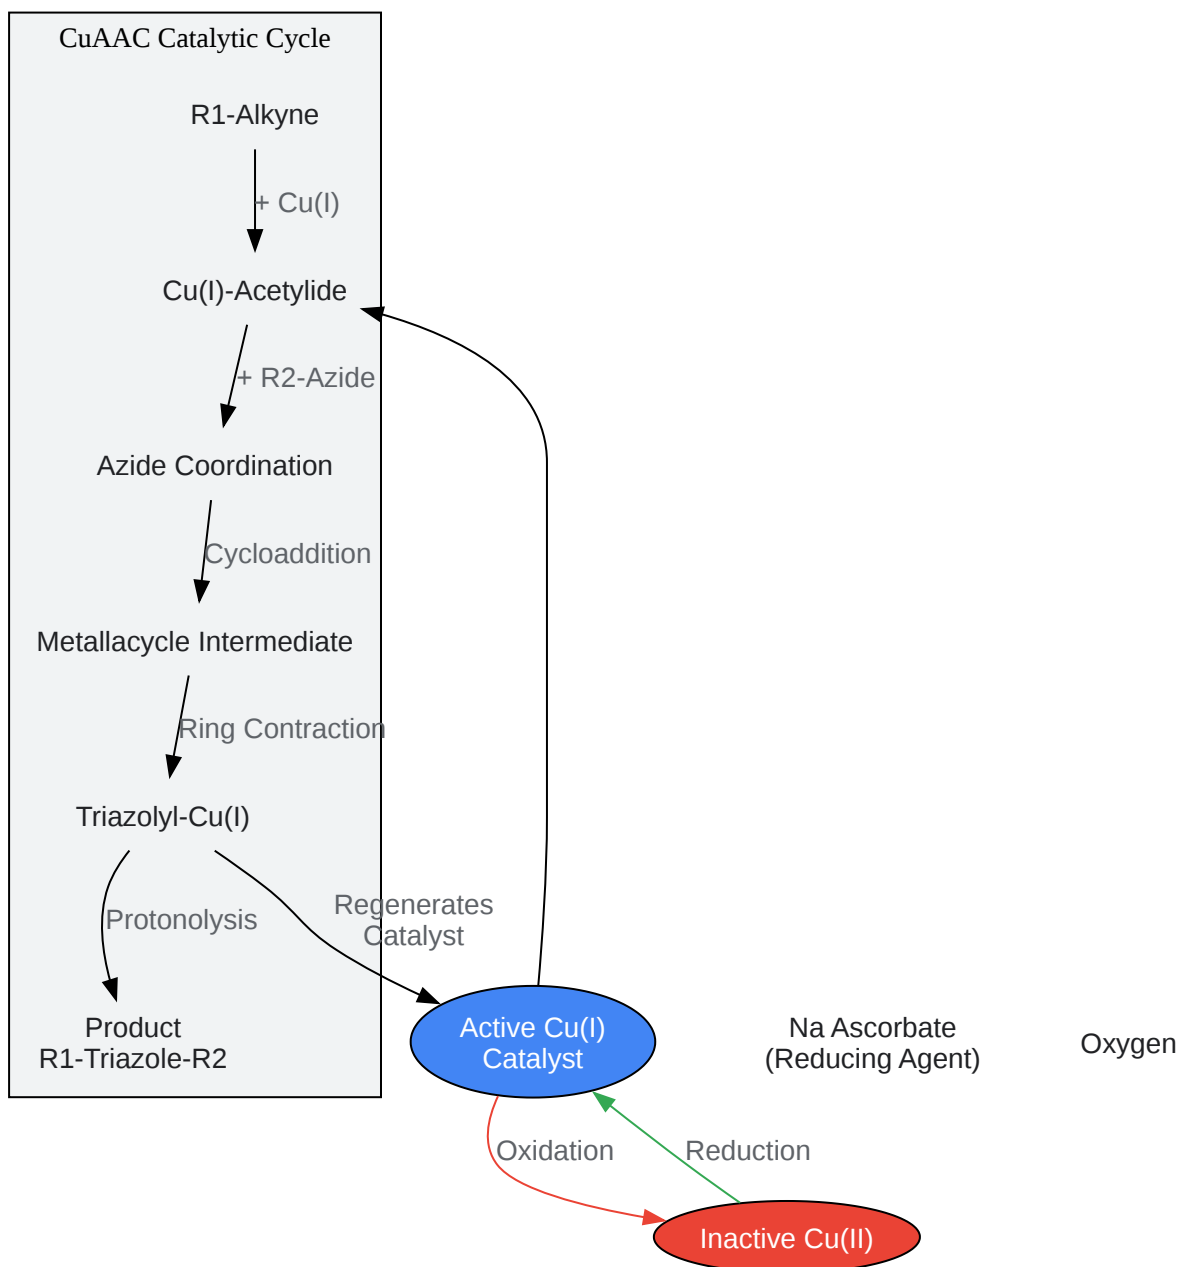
CuAAC Catalytic Cycle

R1-Alkyne

+ Cu(I)

Cu(I)-Acetylide

+ R2-Azide

Azide Coordination

Cycloaddition

Metallacycle Intermediate

Ring Contraction

Triazolyl-Cu(I)

Protonolysis

Regenerates Catalyst

Product R1-Triazole-R2

Active Cu(I) Catalyst

Na Ascorbate (Reducing Agent)

Oxygen

Oxidation

Reduction

Inactive Cu(II)